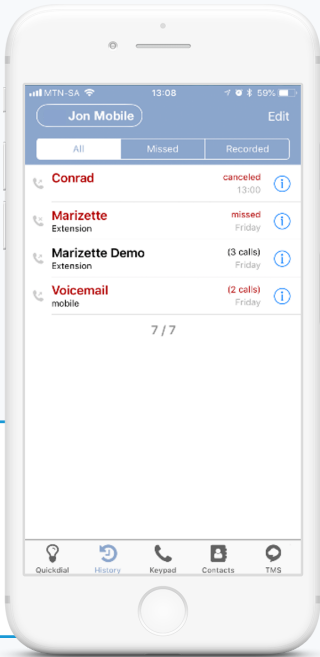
MTN-SA 13:08 59%

Jon Mobile Edit

All Missed Recorded

Conrad canceled 13:00

Marizette missed Extension Friday

Marizette Demo (3 calls) Extension Friday

Voicemail (2 calls) mobile Friday

7 / 7

Quickdial History Keypad Contacts TMS